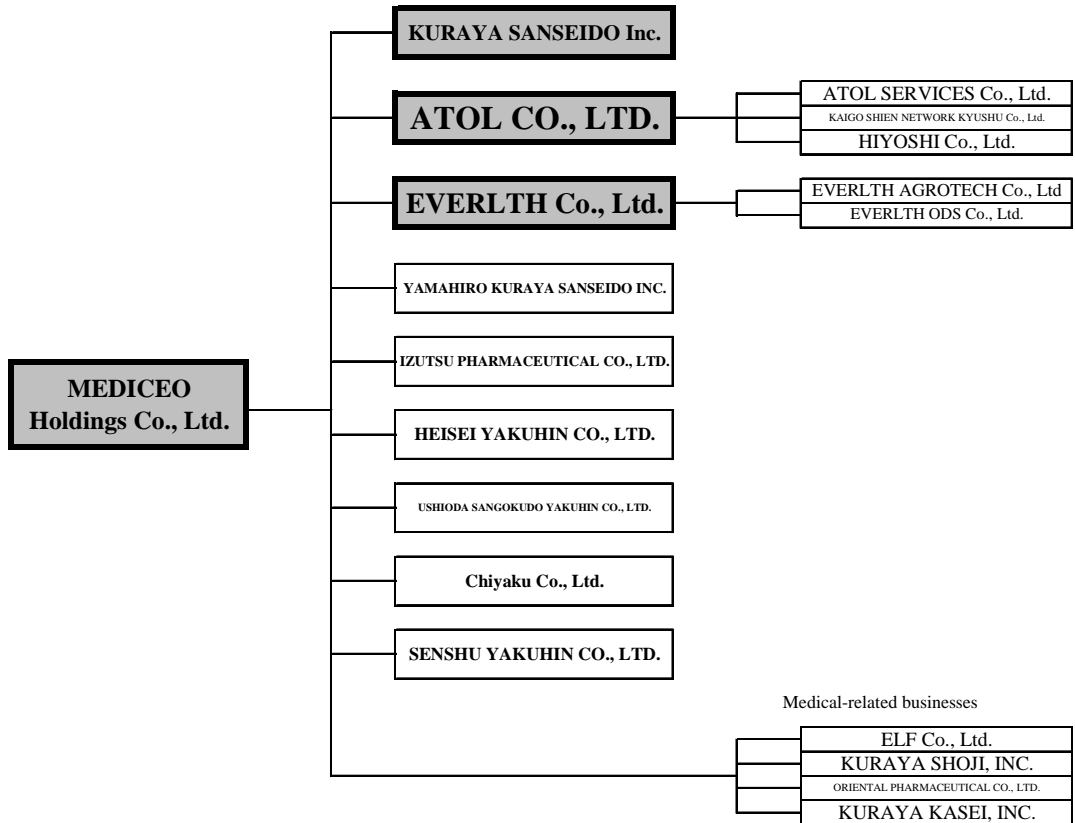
MEDICEO Holdings Co., Ltd.

KURAYA SANSEIDO Inc.

ATOL CO., LTD.

ATOL SERVICES Co., Ltd.
KAIGO SHIEN NETWORK KYUSHU Co., Ltd.
HIYOSHI Co., Ltd.

EVERLTH Co., Ltd.

EVERLTH AGROTECH Co., Ltd
EVERLTH ODS Co., Ltd.

YAMAHIRO KURAYA SANSEIDO INC.

IZUTSU PHARMACEUTICAL CO., LTD.

HEISEI YAKUHIN CO., LTD.

USHIODA SANGOKUDO YAKUHIN CO., LTD.

Chiyaku Co., Ltd.

SENSHU YAKUHIN CO., LTD.

Medical-related businesses

ELF Co., Ltd.
KURAYA SHOJI, INC.
ORIENTAL PHARMACEUTICAL CO., LTD.
KURAYA KASEI, INC.